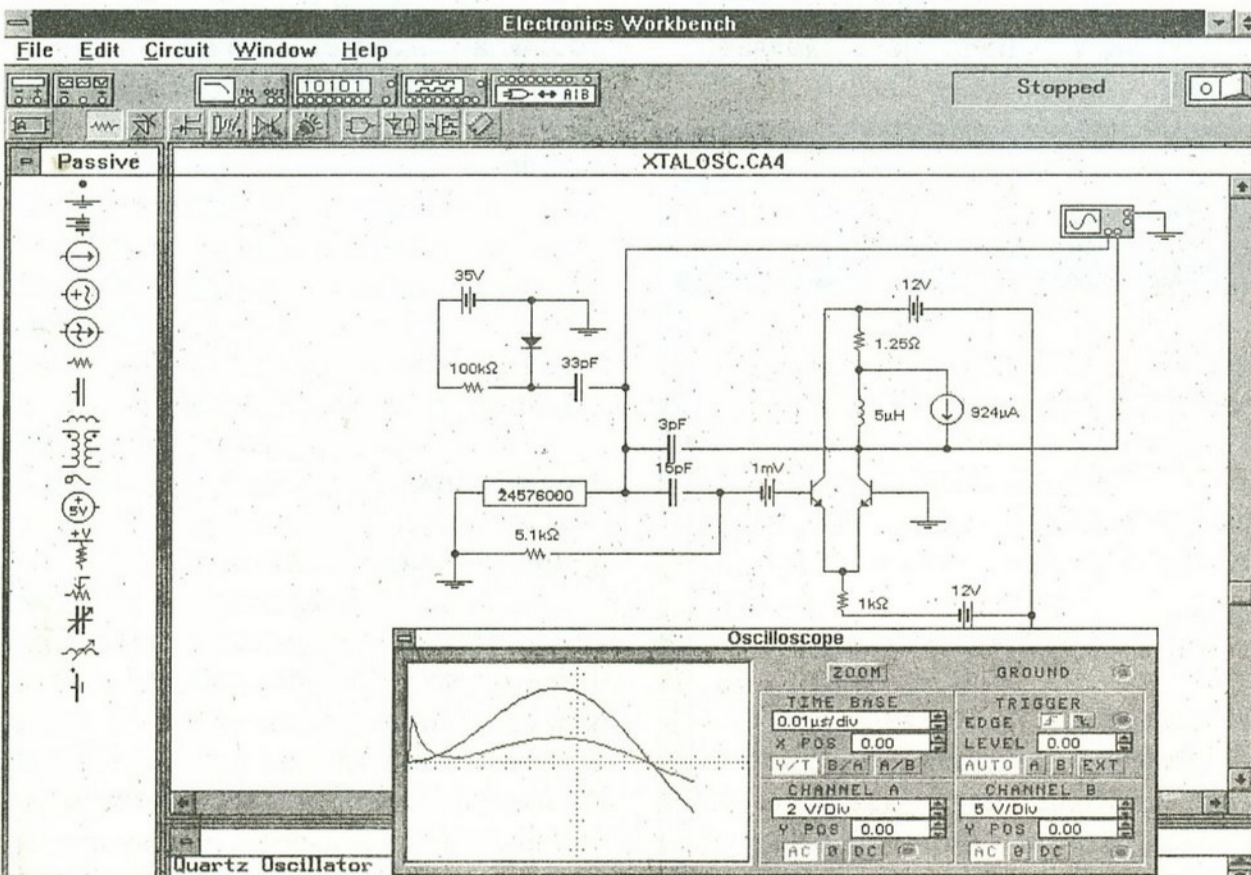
Electronics Workbench

File Edit Circuit Window Help

10101

A↔ A|B

Stopped

Passive

XTALOSC.CA4

35V

100kΩ

33pF

12V

1.25Ω

5μH

924μA

3pF

15pF

1mV

24576000

5.1kΩ

1kΩ

12V

+V

5V

Oscilloscope

ZOOM

GROUND

TIME BASE

0.01μs/div

X POS 0.00

Y/T B/A A/B

TRIGGER

EDGE

LEVEL 0.00

AUTO A B EXT

CHANNEL A

2 V/Div

Y POS 0.00

AC 0 DC

CHANNEL B

5 V/Div

Y POS 0.00

AC 0 DC

Quartz Oscillator